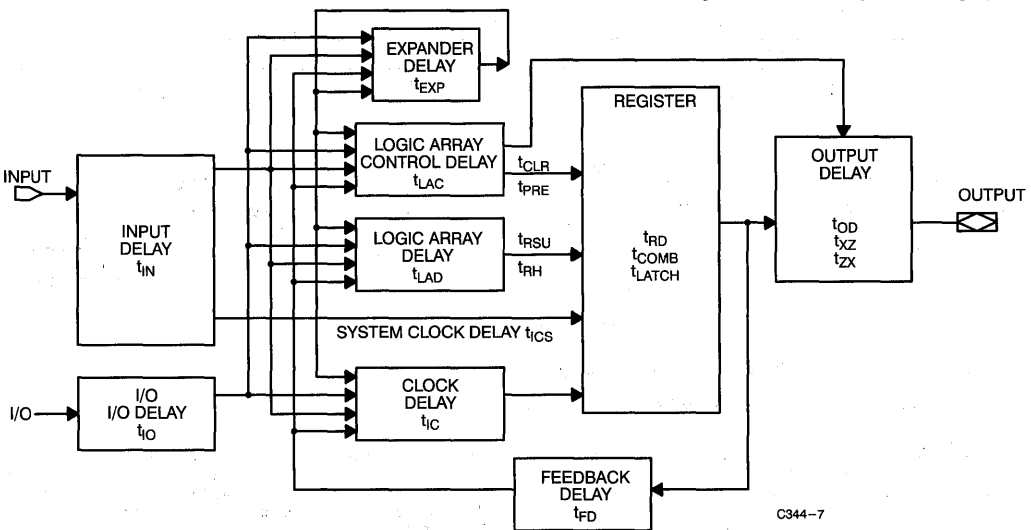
EXPANDER DELAY $t_{EXP}$

REGISTER

LOGIC ARRAY CONTROL DELAY $t_{LAC}$

$t_{CLR}$

$t_{PRE}$

OUTPUT DELAY

INPUT

INPUT DELAY $t_{IN}$

LOGIC ARRAY DELAY $t_{LAD}$

$t_{RSU}$

$t_{RH}$

$t_{RD}$
$t_{COMB}$
$t_{LATCH}$

$t_{OD}$
$t_{XZ}$
$t_{ZX}$

OUTPUT

SYSTEM CLOCK DELAY $t_{ICS}$

I/O

I/O I/O DELAY $t_{IO}$

CLOCK DELAY $t_{IC}$

FEEDBACK DELAY $t_{FD}$

C344–7